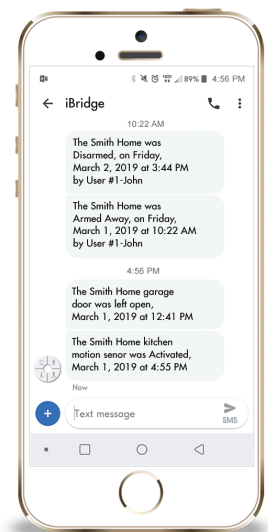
89% 4:56 PM

iBridge

10:22 AM

The Smith Home was Disarmed, on Friday, March 2, 2019 at 3:44 PM by User #1-John

The Smith Home was Armed Away, on Friday, March 1, 2019 at 10:22 AM by User #1-John

4:56 PM

The Smith Home garage door was left open, March 1, 2019 at 12:41 PM

The Smith Home kitchen motion senor was Activated, March 1, 2019 at 4:55 PM

Now

Text message

SMS